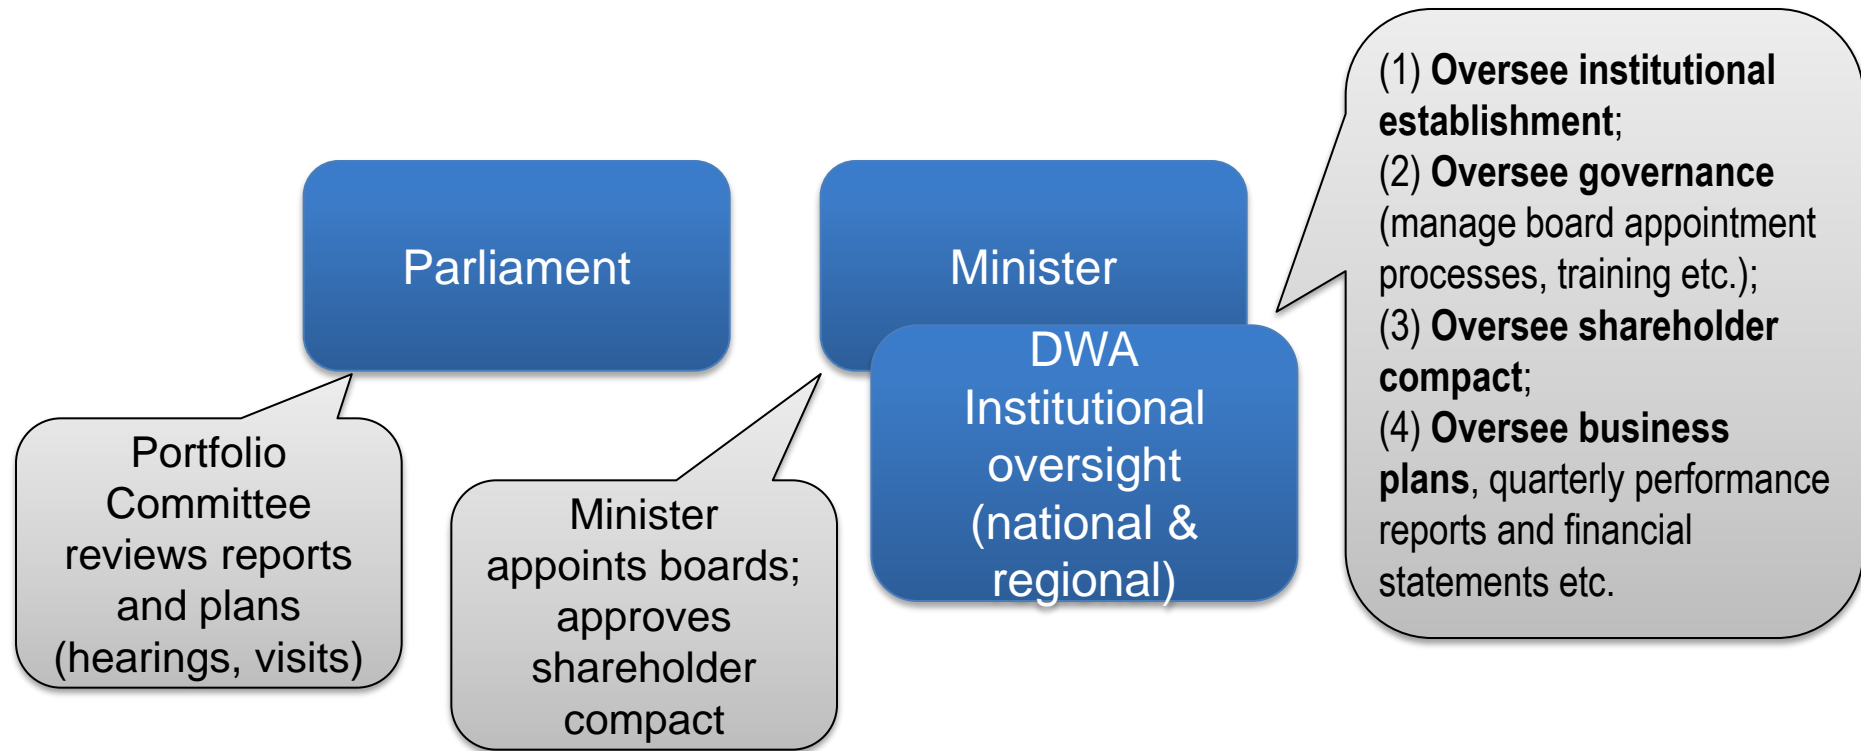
Parliament

Minister

DWA Institutional oversight (national & regional)

(1) **Oversee institutional establishment**;
(2) **Oversee governance** (manage board appointment processes, training etc.);
(3) **Oversee shareholder compact**;
(4) **Oversee business plans**, quarterly performance reports and financial statements etc.

Portfolio Committee reviews reports and plans (hearings, visits)

Minister appoints boards; approves shareholder compact